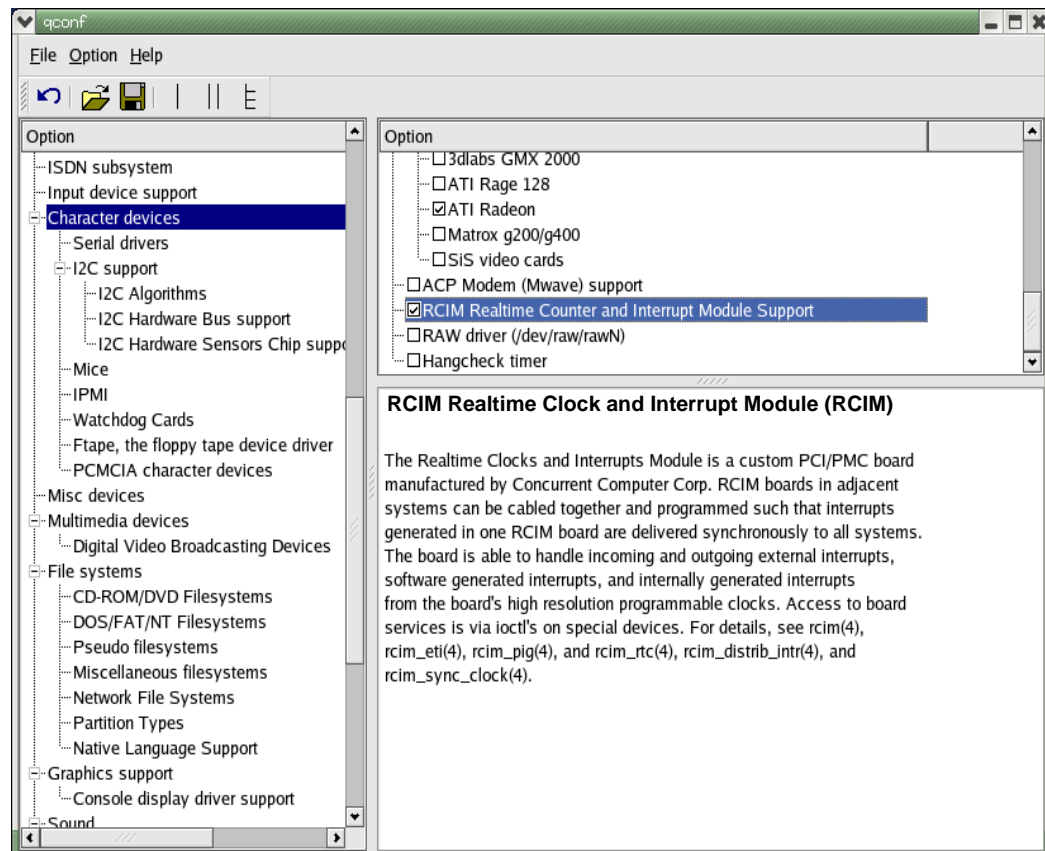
qconf

File Option Help

Option

ISDN subsystem
Input device support
Character devices
Serial drivers
I2C support
I2C Algorithms
I2C Hardware Bus support
I2C Hardware Sensors Chip suppo
Mice
IPMI
Watchdog Cards
Ftape, the floppy tape device driver
PCMCIA character devices
Misc devices
Multimedia devices
Digital Video Broadcasting Devices
File systems
CD-ROM/DVD Filesystems
DOS/FAT/NT Filesystems
Pseudo filesystems
Miscellaneous filesystems
Network File Systems
Partition Types
Native Language Support
Graphics support
Console display driver support
Sound

Option

☐3dlabs GMX 2000
☐ATI Rage 128
☑ATI Radeon
☐Matrox g200/g400
☐SiS video cards
☐ACP Modem (Mwave) support
☑RCIM Realtime Counter and Interrupt Module Support
☐RAW driver (/dev/raw/rawN)
☐Hangcheck timer

RCIM Realtime Clock and Interrupt Module (RCIM)

The Realtime Clocks and Interrupts Module is a custom PCI/PMC board manufactured by Concurrent Computer Corp. RCIM boards in adjacent systems can be cabled together and programmed such that interrupts generated in one RCIM board are delivered synchronously to all systems. The board is able to handle incoming and outgoing external interrupts, software generated interrupts, and internally generated interrupts from the board's high resolution programmable clocks. Access to board services is via ioctl's on special devices. For details, see rcim(4), rcim_eti(4), rcim_pig(4), and rcim_rtc(4), rcim_distrib_intr(4), and rcim_sync_clock(4).